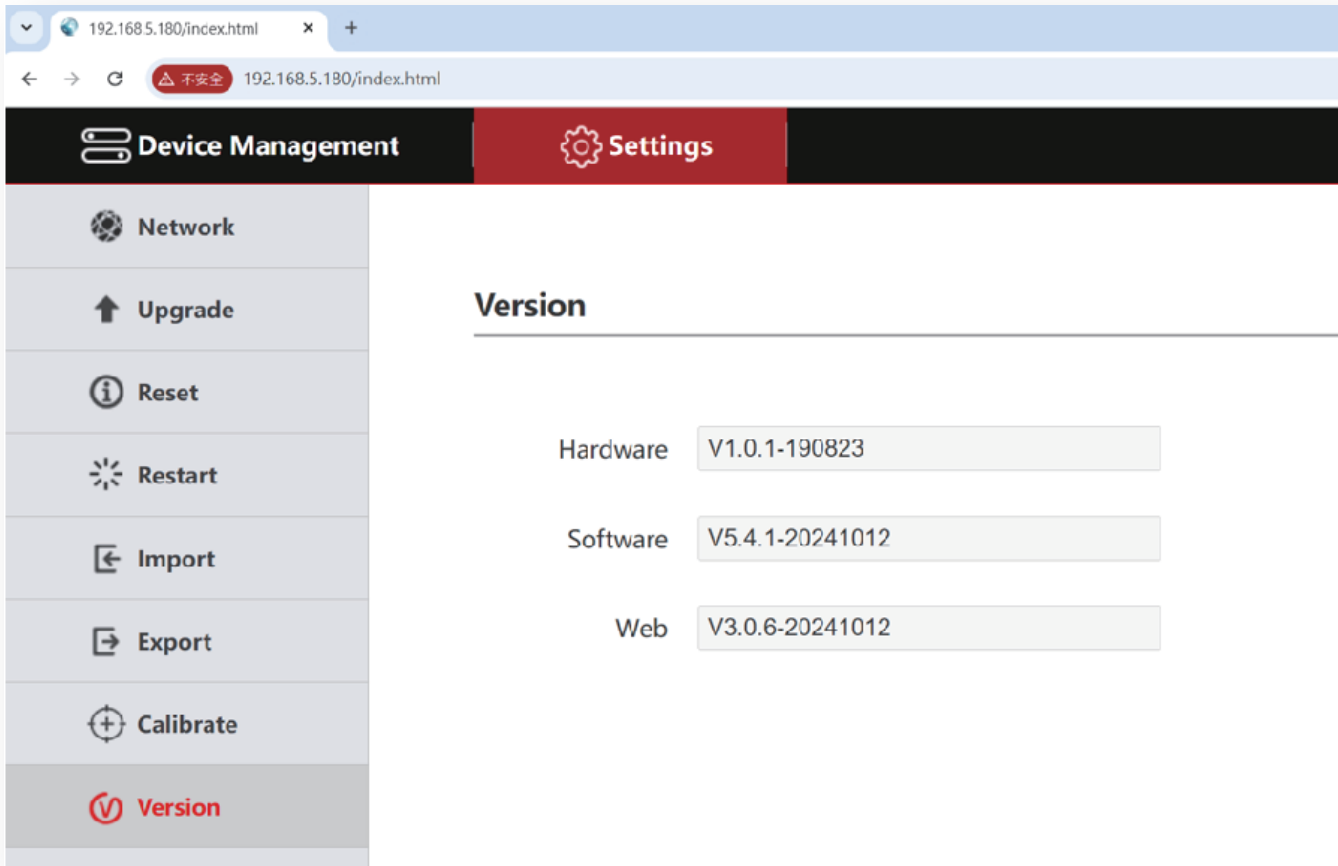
192.168.5.180/index.html ×
+

不安全 192.168.5.180/index.html

Device Management
Settings

Network
Upgrade
Reset
Restart
Import
Export
Calibrate
Version

Version

Hardware V1.0.1-190823

Software V5.4.1-20241012

Web V3.0.6-20241012